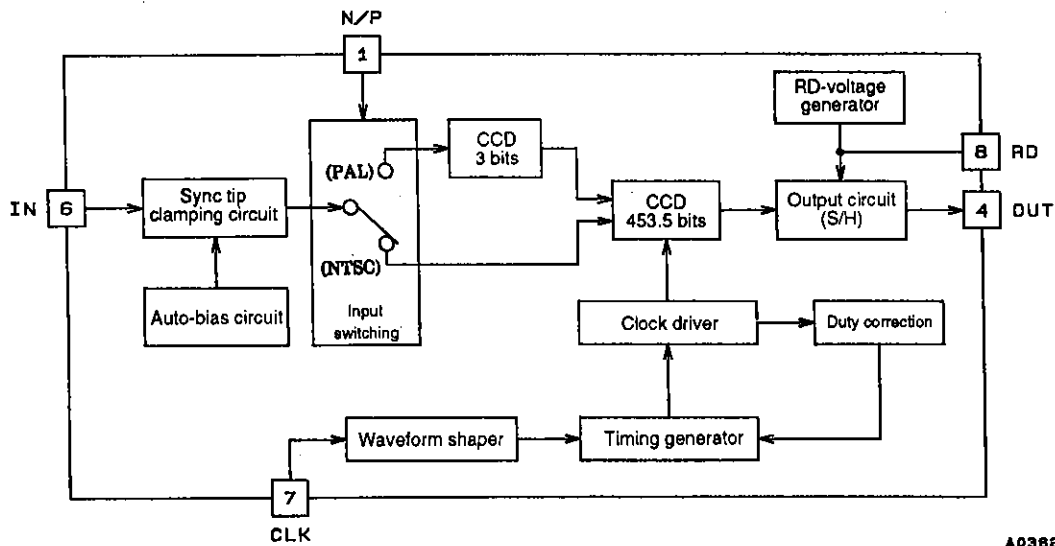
N/P
1
RD-voltage generator
CCD 3 bits
(PAL)
8 RD
IN 6
Sync tip clamping circuit
CCD 453.5 bits
Output circuit (S/H)
4 OUT
(NTSC)
Auto-bias circuit
Input switching
Clock driver
Duty correction
Waveform shaper
Timing generator
7
CLK
A0362